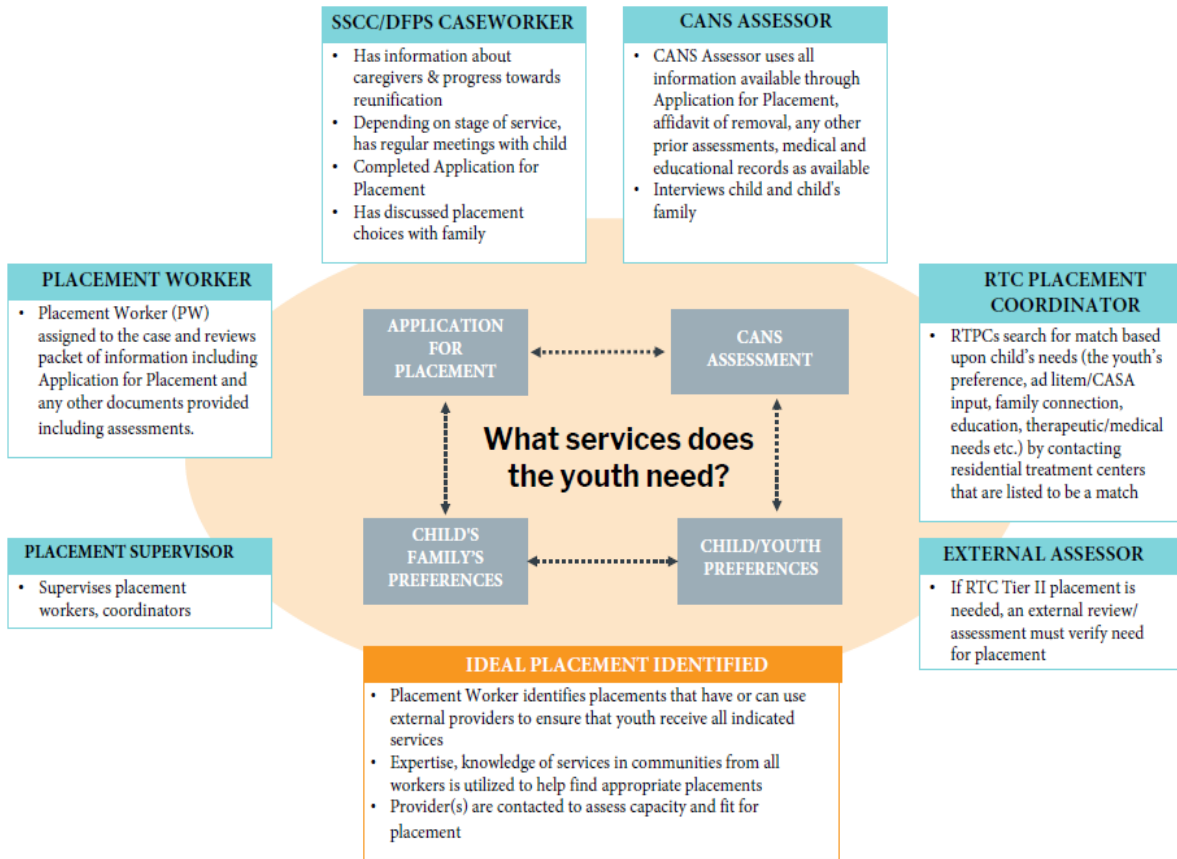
SSCC/DFPS CASEWORKER

- Has information about caregivers & progress towards reunification
- Depending on stage of service, has regular meetings with child
- Completed Application for Placement
- Has discussed placement choices with family

CANS ASSESSOR

- CANS Assessor uses all information available through Application for Placement, affidavit of removal, any other prior assessments, medical and educational records as available
- Interviews child and child's family

PLACEMENT WORKER

- Placement Worker (PW) assigned to the case and reviews packet of information including Application for Placement and any other documents provided including assessments.

RTC PLACEMENT COORDINATOR

- RTPCs search for match based upon child's needs (the youth's preference, ad litem/CASA input, family connection, education, therapeutic/medical needs etc.) by contacting residential treatment centers that are listed to be a match

APPLICATION FOR PLACEMENT

CANS ASSESSMENT

What services does the youth need?

CHILD'S FAMILY'S PREFERENCES

CHILD/YOUTH PREFERENCES

PLACEMENT SUPERVISOR

- Supervises placement workers, coordinators

EXTERNAL ASSESSOR

- If RTC Tier II placement is needed, an external review/ assessment must verify need for placement

IDEAL PLACEMENT IDENTIFIED

- Placement Worker identifies placements that have or can use external providers to ensure that youth receive all indicated services
- Expertise, knowledge of services in communities from all workers is utilized to help find appropriate placements
- Provider(s) are contacted to assess capacity and fit for placement